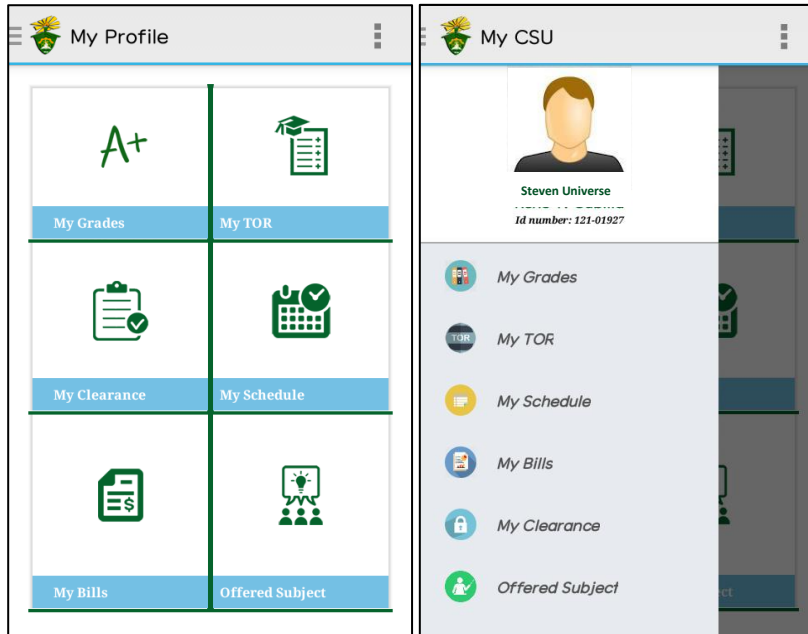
My Profile

A+

My Grades

My TOR

My Clearance

My Schedule

My Bills

Offered Subject

My CSU

Steven Universe

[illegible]

Id number: 121-01927

My Grades

TOR

My TOR

My Schedule

My Bills

My Clearance

Offered Subject

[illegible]ect